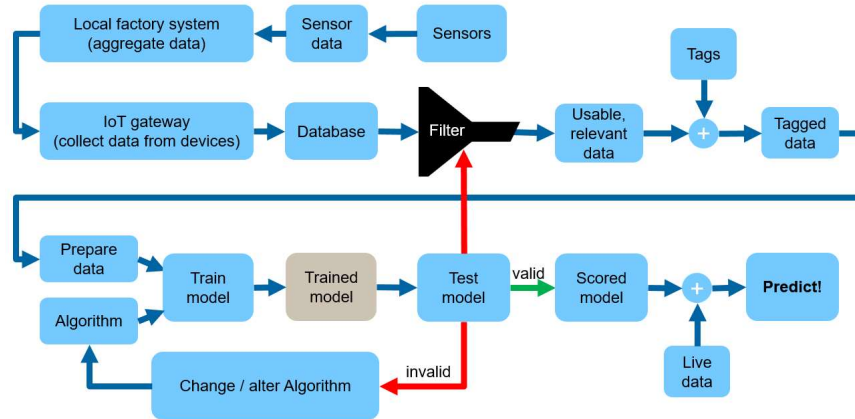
Local factory system (aggregate data)

Sensor data

Sensors

Tags

IoT gateway (collect data from devices)

Database

Filter

Usable, relevant data

+

Tagged data

Prepare data

Train model

Trained model

Test model

valid

Scored model

+

Predict!

Algorithm

Change / alter Algorithm

invalid

Live data